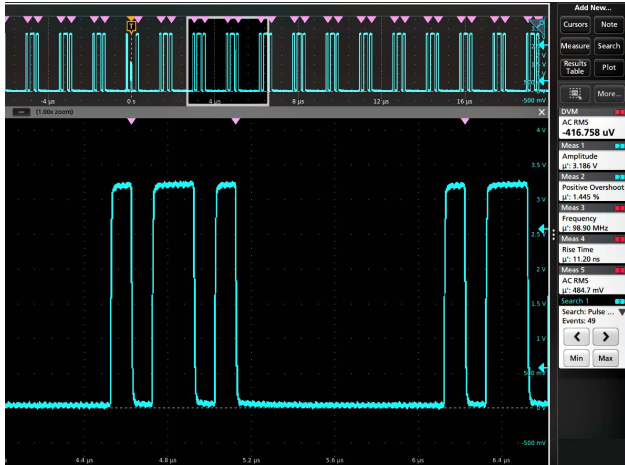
Add New...

Cursors
Note
Measure
Search
Results Table
Plot
More...

-4 µs
0 s
4 µs
8 µs
12 µs
16 µs
-500 mV

(1.06x zoom)

4 V
3.5 V
3 V
2.5 V
2 V
1.5 V
1 V
500 mV
0 V
-500 mV

4.4 µs
4.8 µs
5.2 µs
5.6 µs
6 µs
6.4 µs

DVM
AC RMS
-416.758 uV

Meas 1
Amplitude
µ': 3.186 V

Meas 2
Positive Overshoot
µ': 1.445 %

Meas 3
Frequency
µ': 98.90 MHz

Meas 4
Rise Time
µ': 11.20 ns

Meas 5
AC RMS
µ': 484.7 mV

Search 1
Search: Pulse ...
Events: 49

Min
Max